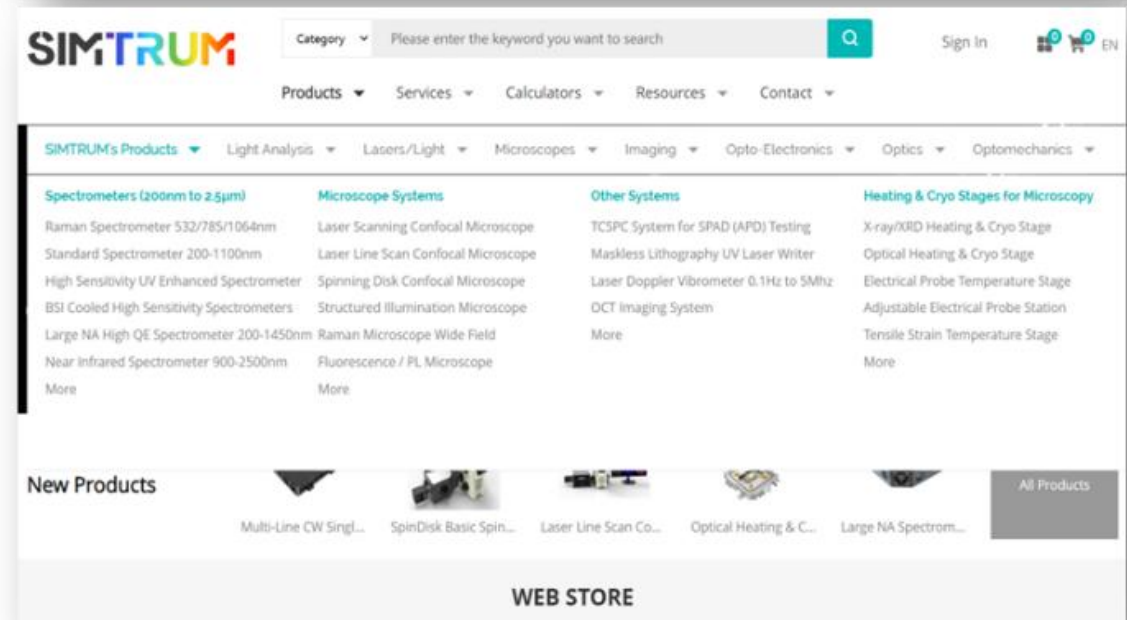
SIMTRUM

Category

Please enter the keyword you want to search

Sign In

0 0 EN

Products Services Calculators Resources Contact

SIMTRUM's Products Light Analysis Lasers/Light Microscopes Imaging Opto-Electronics Optics Optomechanics

Spectrometers (200nm to 2.5μm)
Raman Spectrometer 532/785/1064nm
Standard Spectrometer 200-1100nm
High Sensitivity UV Enhanced Spectrometer
BSI Cooled High Sensitivity Spectrometers
Large NA High QE Spectrometer 200-1450nm
Near Infrared Spectrometer 900-2500nm
More

Microscope Systems
Laser Scanning Confocal Microscope
Laser Line Scan Confocal Microscope
Spinning Disk Confocal Microscope
Structured Illumination Microscope
Raman Microscope Wide Field
Fluorescence / PL Microscope
More

Other Systems
TCSPC System for SPAD (APD) Testing
Maskless Lithography UV Laser Writer
Laser Doppler Vibrometer 0.1Hz to 5Mhz
OCT Imaging System
More

Heating & Cryo Stages for Microscopy
X-ray/XRD Heating & Cryo Stage
Optical Heating & Cryo Stage
Electrical Probe Temperature Stage
Adjustable Electrical Probe Station
Tensile Strain Temperature Stage
More

New Products

Multi-Line CW Singl... SpinDisk Basic Spin... Laser Line Scan Co... Optical Heating & C... Large NA Spectrom...

All Products

WEB STORE